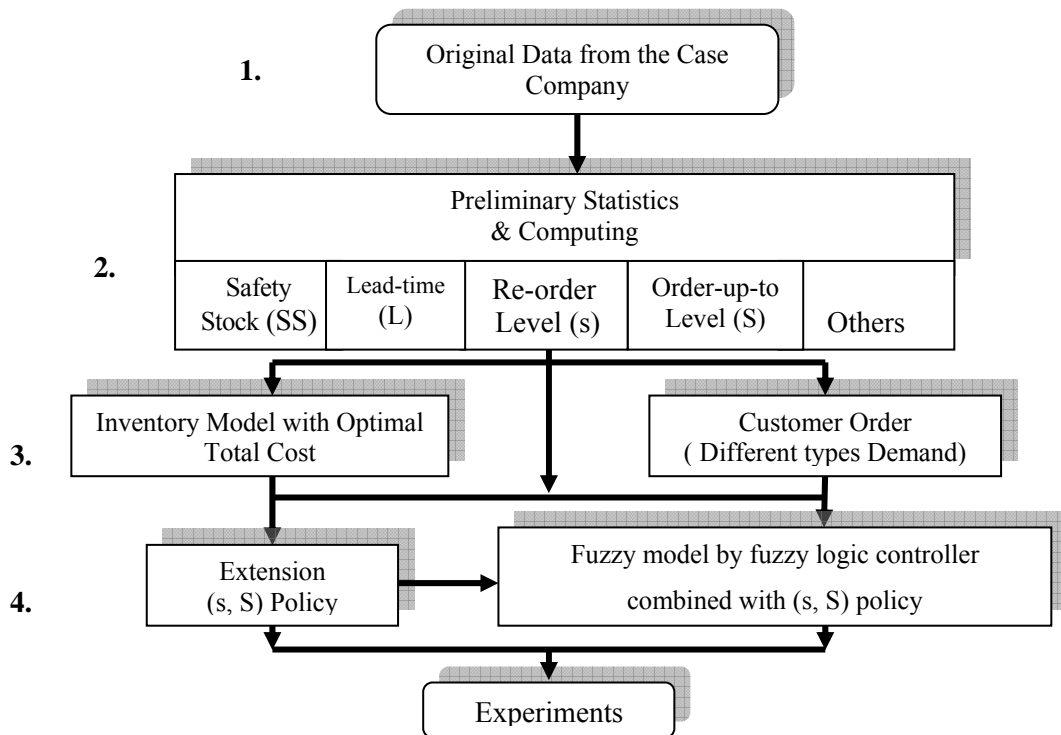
1.

Original Data from the Case Company

2.

Preliminary Statistics & Computing

Safety Stock (SS)

Lead-time (L)

Re-order Level (s)

Order-up-to Level (S)

Others

3.

Inventory Model with Optimal Total Cost

Customer Order ( Different types Demand)

4.

Extension (s, S) Policy

Fuzzy model by fuzzy logic controller combined with (s, S) policy

Experiments